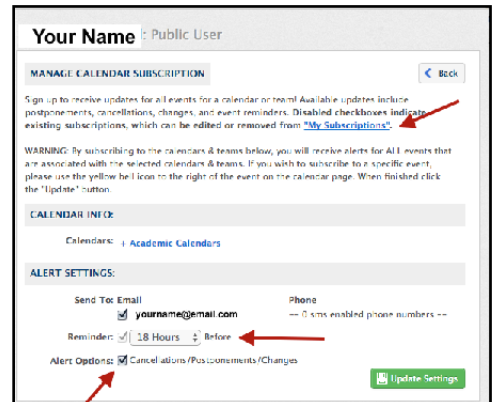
Your Name : Public User

MANAGE CALENDAR SUBSCRIPTION

Back

Sign up to receive updates for all events for a calendar or team! Available updates include postponements, cancellations, changes, and event reminders. Disabled checkboxes indicate existing subscriptions, which can be edited or removed from "My Subscriptions".

WARNING: By subscribing to the calendars & teams below, you will receive alerts for ALL events that are associated with the selected calendars & teams. If you wish to subscribe to a specific event, please use the yellow bell icon to the right of the event on the calendar page. When finished click the 'Update' button.

CALENDAR INFO:

Calendars: + Academic Calendars

ALERT SETTINGS:

Send To: Email

yourname@email.com

Phone

-- 0 sms enabled phone numbers --

Reminder: 18 Hours Before

Alert Options: Cancellations/Postponements/Changes

Update Settings